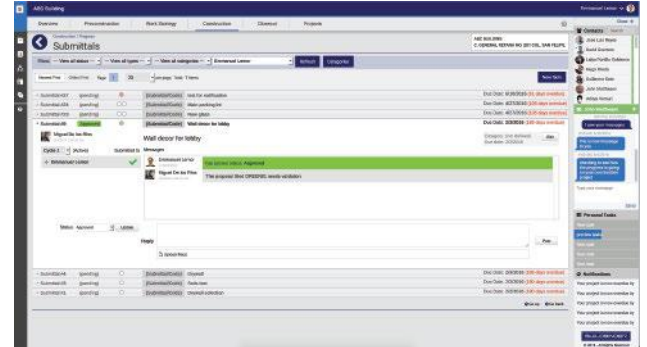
ABC Building

Overview | Preconstruction | Work Strategy | Construction | Closeout | Projects

Submittals

Wall decor for lobby

Messages

Miguel De las Rios

Cycle 1

Emmanuel Lemor

The current status: Approved

Miguel De las Rios

The proposal filed OPEN/PDS needs validation

Status: Approved

Reply

Contacts

Personal Tasks

Notifications